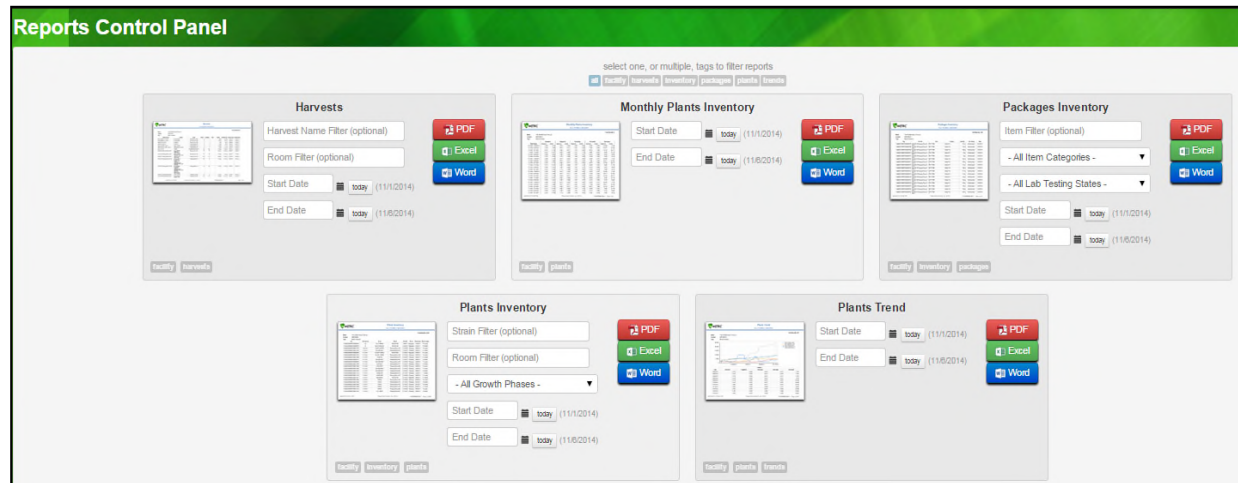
Reports Control Panel

select one, or multiple, tags to filter reports
all facility harvests inventory packages plants trends

Harvests
Harvest Name Filter (optional)
Room Filter (optional)
Start Date today (11/1/2014)
End Date today (11/6/2014)
PDF
Excel
Word
facility harvests

Monthly Plants Inventory
Start Date today (11/1/2014)
End Date today (11/6/2014)
PDF
Excel
Word
facility plants

Packages Inventory
Item Filter (optional)
- All Item Categories -
- All Lab Testing States -
Start Date today (11/1/2014)
End Date today (11/6/2014)
PDF
Excel
Word
facility inventory packages

Plants Inventory
Strain Filter (optional)
Room Filter (optional)
- All Growth Phases -
Start Date today (11/1/2014)
End Date today (11/6/2014)
PDF
Excel
Word
facility inventory plants

Plants Trend
Start Date today (11/1/2014)
End Date today (11/6/2014)
PDF
Excel
Word
facility plants trends